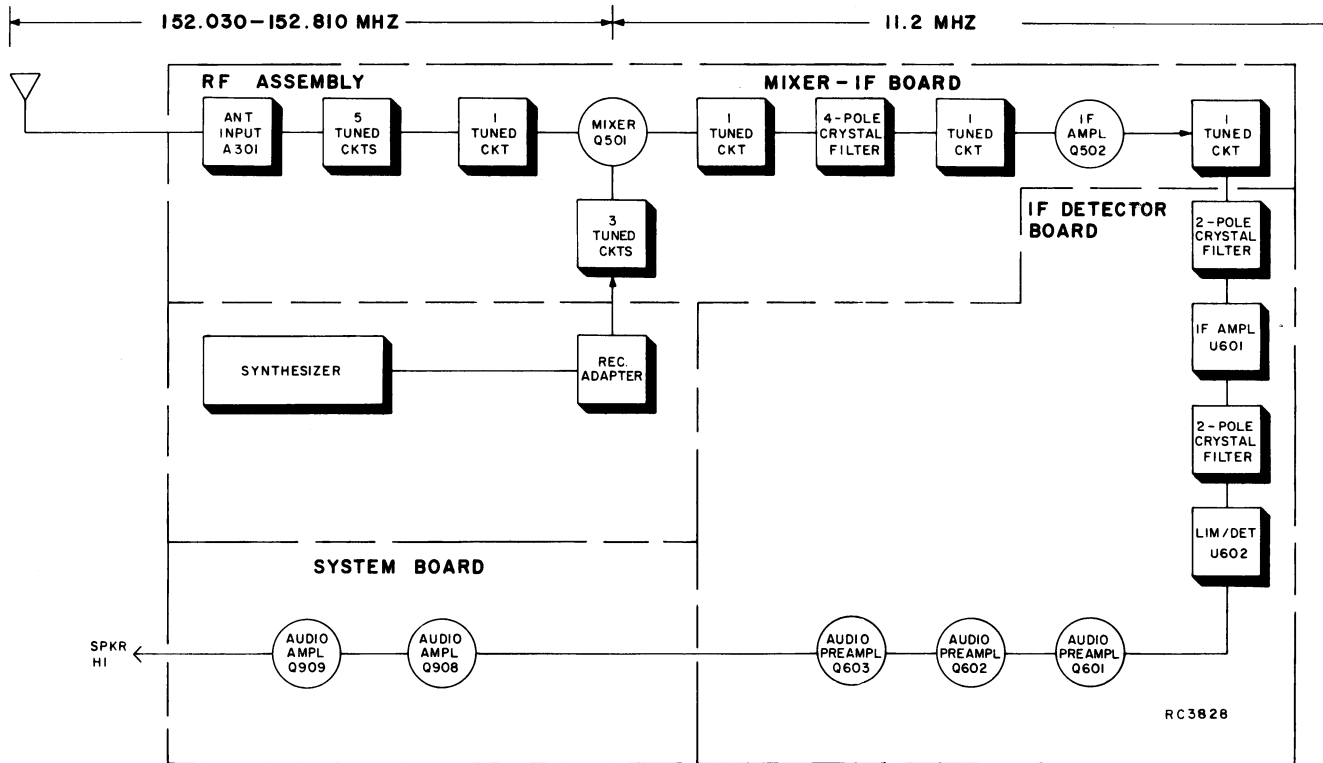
152.030–152.810 MHZ

11.2 MHZ

RF ASSEMBLY

MIXER-IF BOARD

ANT INPUT A301

5 TUNED CKTS

1 TUNED CKT

MIXER Q501

1 TUNED CKT

4-POLE CRYSTAL FILTER

1 TUNED CKT

IF AMPL Q502

1 TUNED CKT

3 TUNED CKTS

IF DETECTOR BOARD

2-POLE CRYSTAL FILTER

SYNTHESIZER

REC. ADAPTER

IF AMPL U601

2-POLE CRYSTAL FILTER

LIM/DET U602

SYSTEM BOARD

SPKR HI

AUDIO AMPL Q909

AUDIO AMPL Q908

AUDIO PREAMPL Q603

AUDIO PREAMPL Q602

AUDIO PREAMPL Q601

RC3828